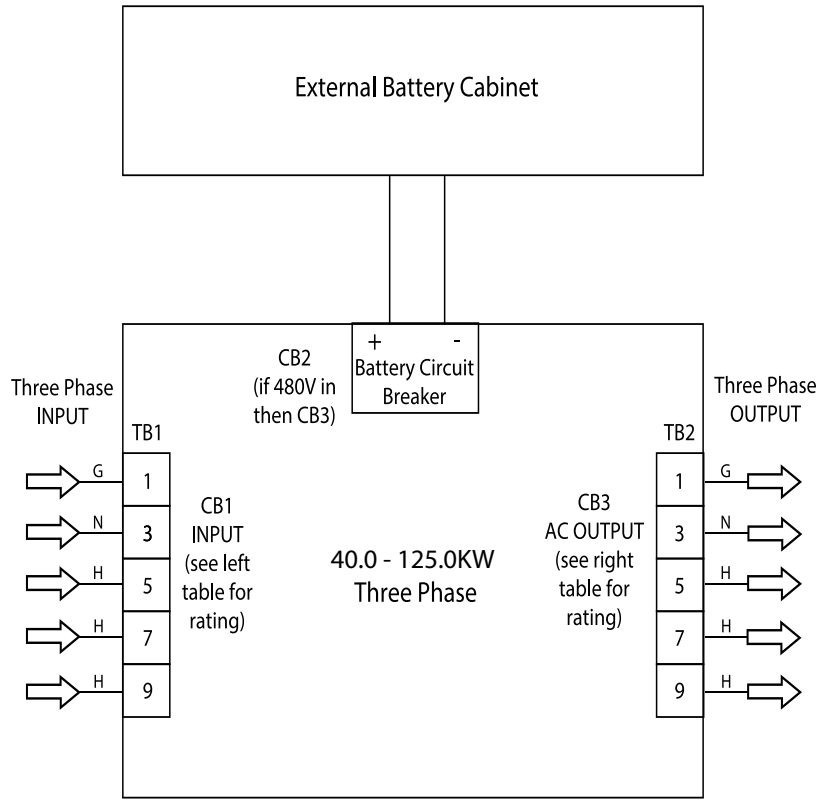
External Battery Cabinet

+ -
Battery Circuit Breaker

CB2
(if 480V in then CB3)

Three Phase
INPUT

TB1

G 1
N 3
H 5
H 7
H 9

CB1
INPUT
(see left table for rating)

40.0 - 125.0KW
Three Phase

CB3
AC OUTPUT
(see right table for rating)

Three Phase
OUTPUT

TB2

1 G
3 N
5 H
7 H
9 H